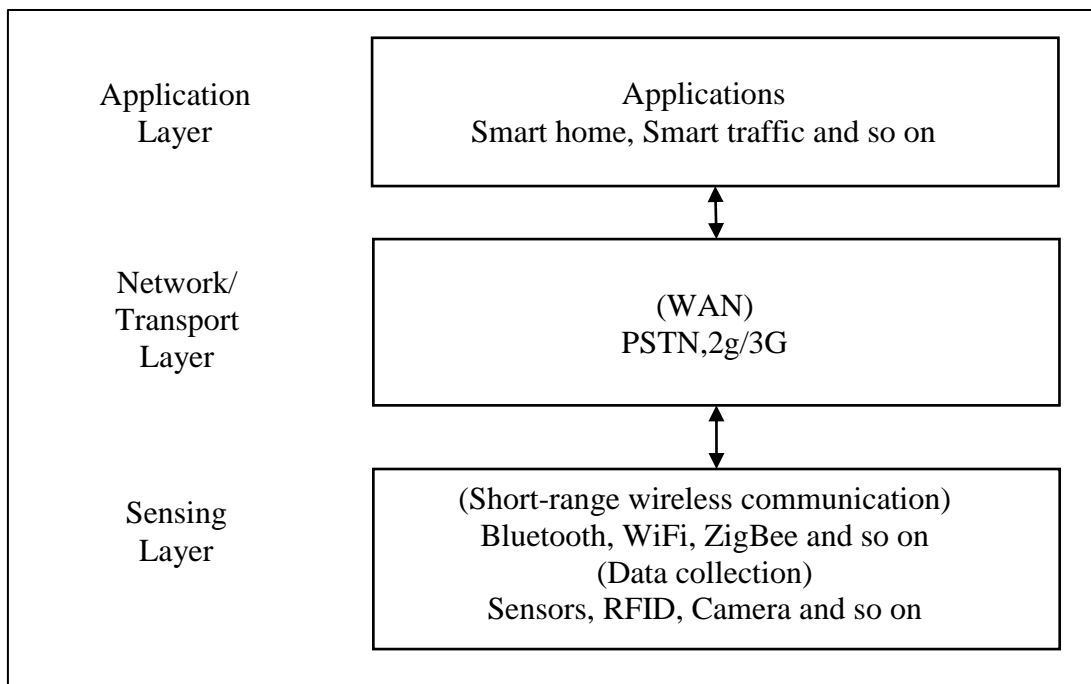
Application Layer

Applications
Smart home, Smart traffic and so on

Network/ Transport Layer

(WAN)
PSTN,2g/3G

Sensing Layer

(Short-range wireless communication)
Bluetooth, WiFi, ZigBee and so on
(Data collection)
Sensors, RFID, Camera and so on